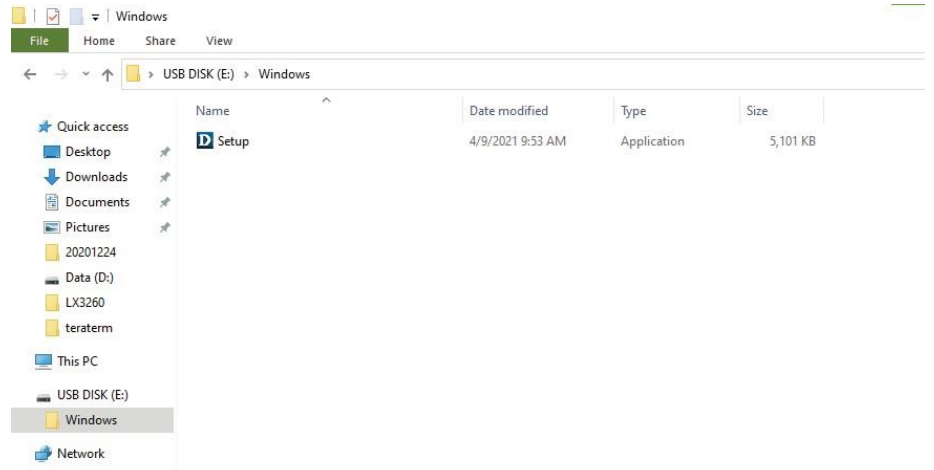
Windows

File Home Share View

USB DISK (E:) > Windows

Quick access
Desktop
Downloads
Documents
Pictures
20201224
Data (D:)
LX3260
teraterm

This PC

USB DISK (E:)
Windows

Network

| Name | Date modified | Type | Size |
|---|---|---|---|
| Setup | 4/9/2021 9:53 AM | Application | 5,101 KB |